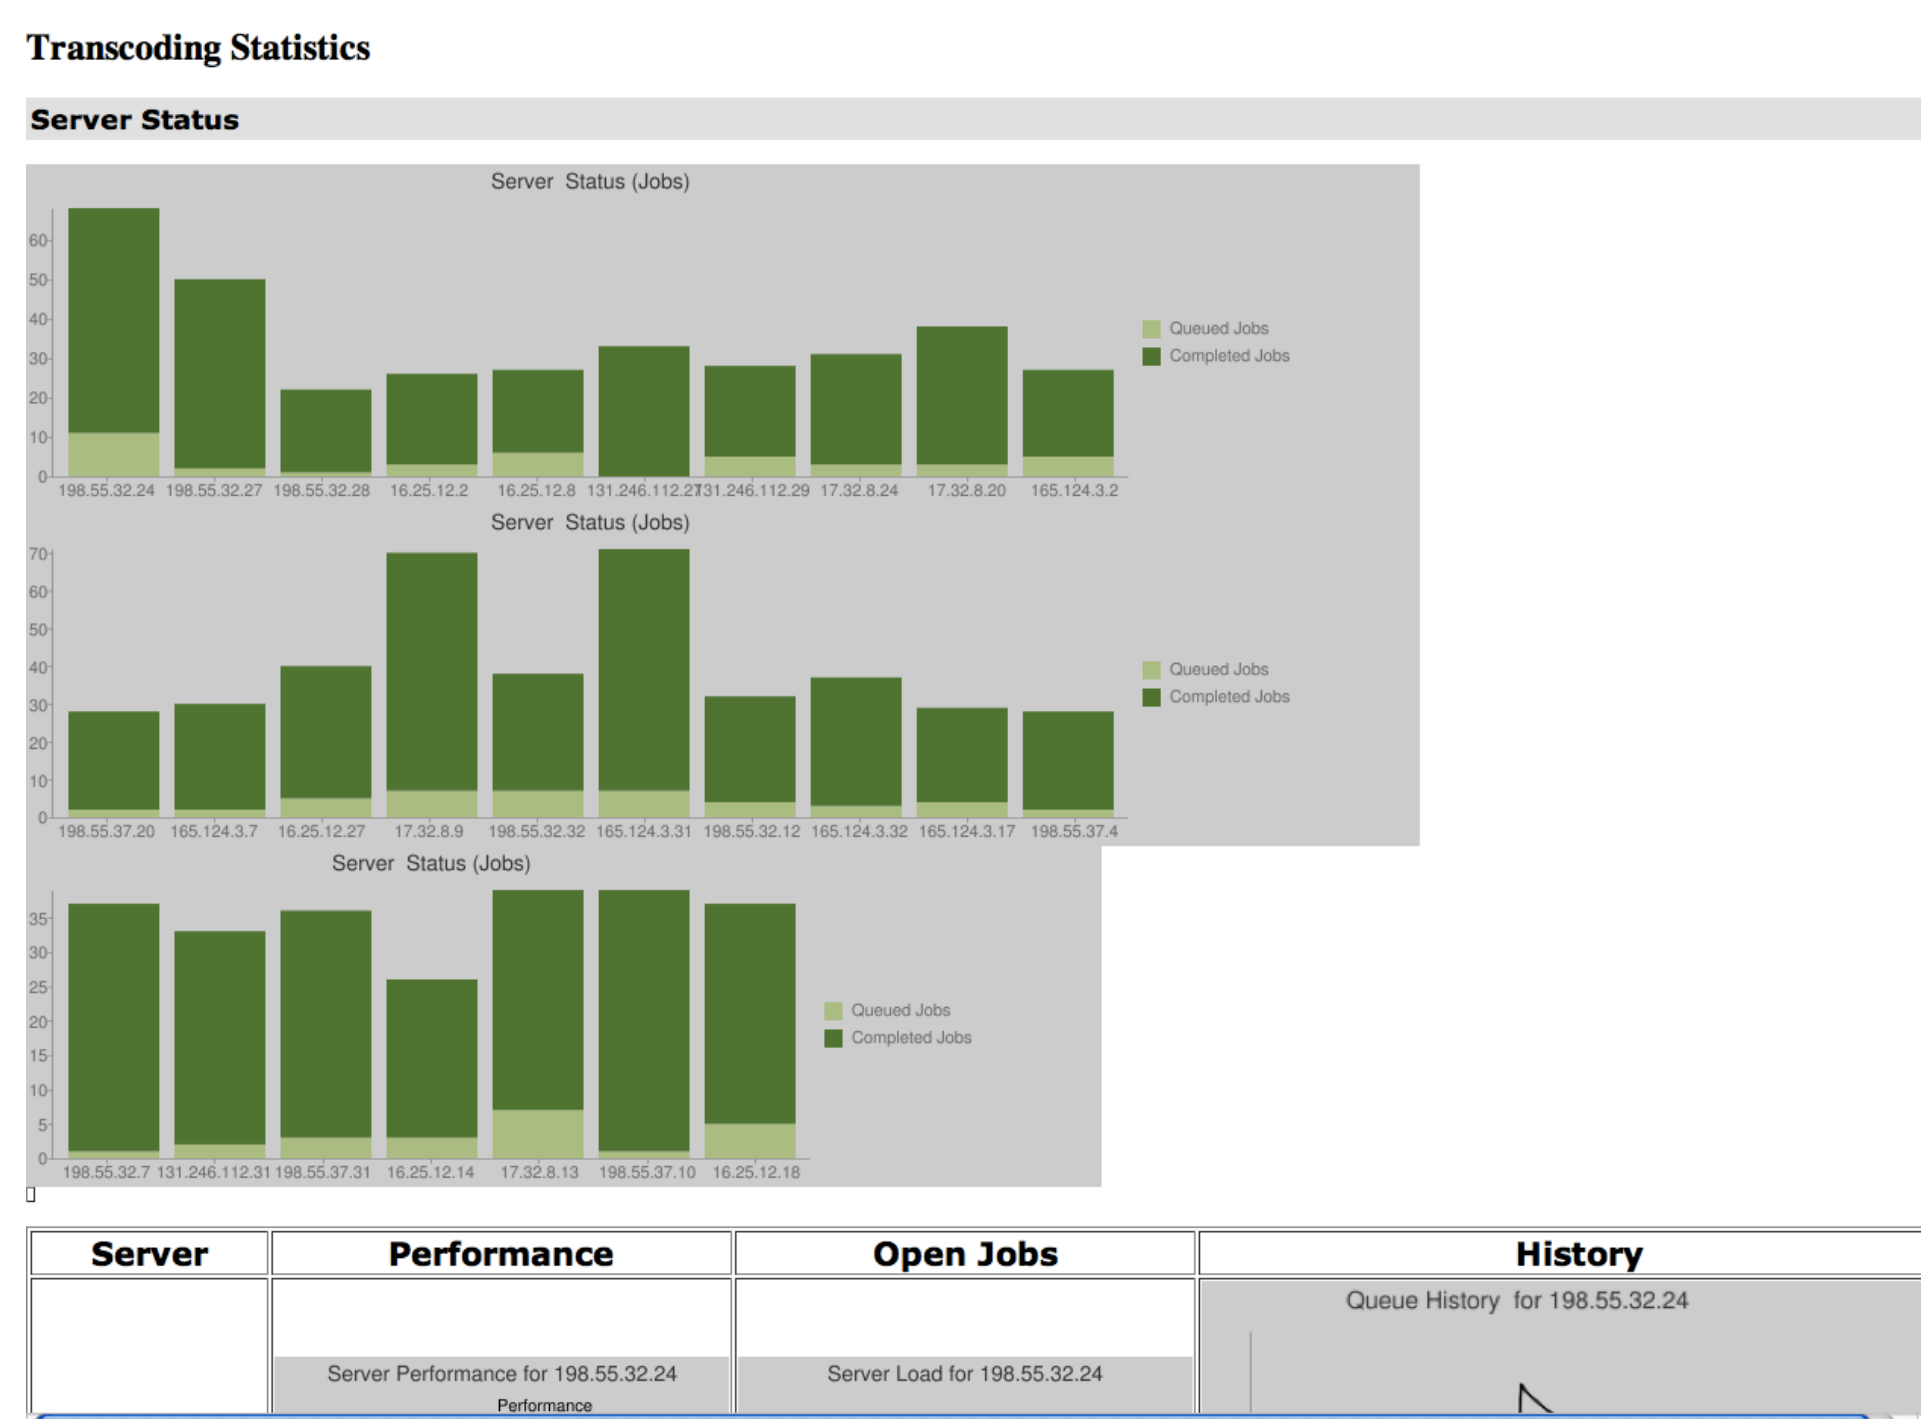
Transcoding Statistics

Server Status

Server Status (Jobs)

60
50
40
30
20
10
0

198.55.32.24 198.55.32.27 198.55.32.28 16.25.12.2 16.25.12.8 131.246.112.27 131.246.112.29 17.32.8.24 17.32.8.20 165.124.3.2

Queued Jobs
Completed Jobs

Server Status (Jobs)

70
60
50
40
30
20
10
0

198.55.37.20 165.124.3.7 16.25.12.27 17.32.8.9 198.55.32.32 165.124.3.31 198.55.32.12 165.124.3.32 165.124.3.17 198.55.37.4

Queued Jobs
Completed Jobs

Server Status (Jobs)

35
30
25
20
15
10
5
0

198.55.32.7 131.246.112.31 198.55.37.31 16.25.12.14 17.32.8.13 198.55.37.10 16.25.12.18

Queued Jobs
Completed Jobs

| Server | Performance | Open Jobs | History |
|---|---|---|---|
| | Server Performance for 198.55.32.24 Performance | Server Load for 198.55.32.24 | Queue History for 198.55.32.24 |